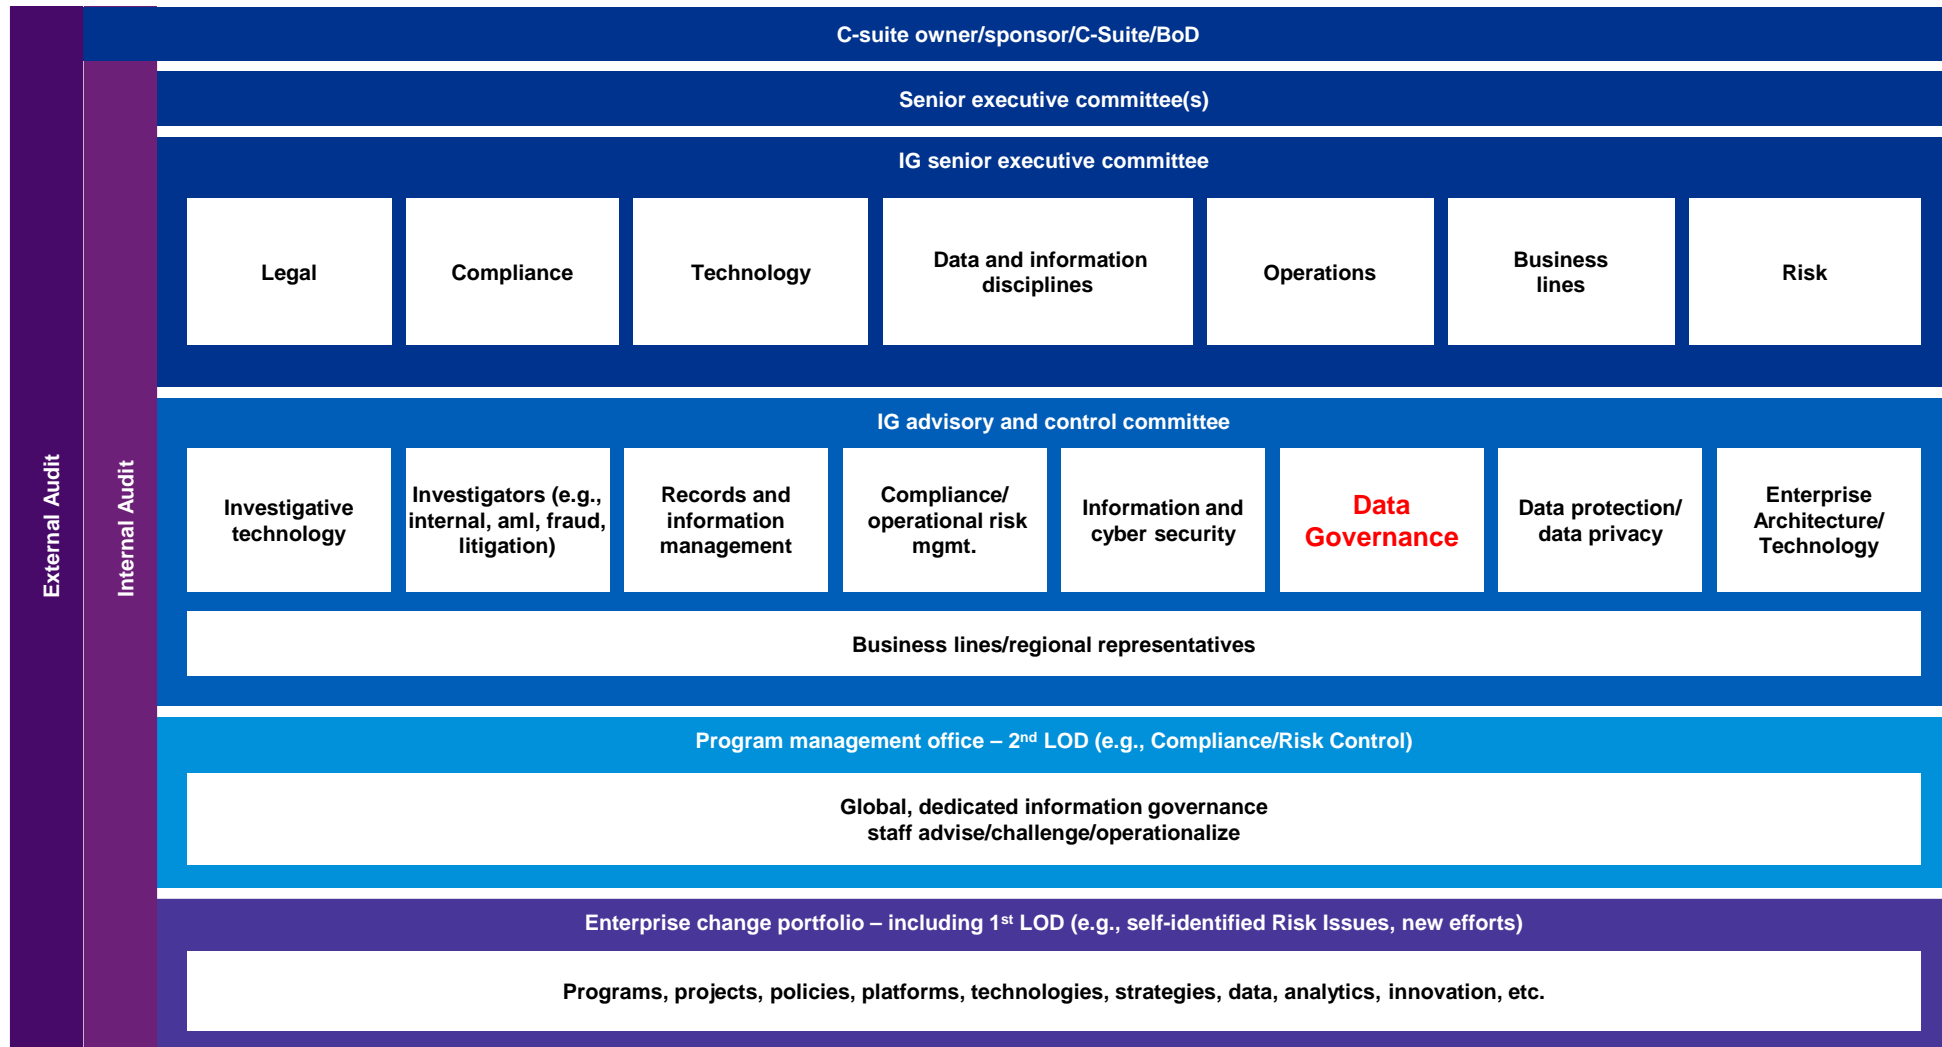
External Audit

Internal Audit

C-suite owner/sponsor/C-Suite/BoD

Senior executive committee(s)

IG senior executive committee

Legal

Compliance

Technology

Data and information disciplines

Operations

Business lines

Risk

IG advisory and control committee

Investigative technology

Investigators (e.g., internal, aml, fraud, litigation)

Records and information management

Compliance/ operational risk mgmt.

Information and cyber security

Data Governance

Data protection/ data privacy

Enterprise Architecture/ Technology

Business lines/regional representatives

Program management office – 2$^{nd}$ LOD (e.g., Compliance/Risk Control)

Global, dedicated information governance staff advise/challenge/operationalize

Enterprise change portfolio – including 1$^{st}$ LOD (e.g., self-identified Risk Issues, new efforts)

Programs, projects, policies, platforms, technologies, strategies, data, analytics, innovation, etc.